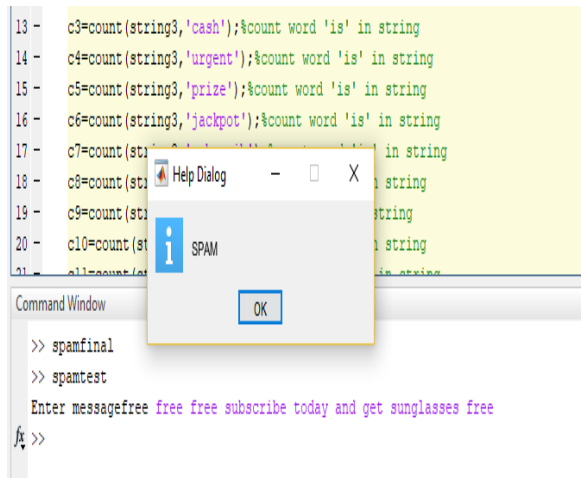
13 - c3=count(string3,'cash');%count word 'is' in string
14 - c4=count(string3,'urgent');%count word 'is' in string
15 - c5=count(string3,'prize');%count word 'is' in string
16 - c6=count(string3,'jackpot');%count word 'is' in string
17 - c7=count(str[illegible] in string
18 - c8=count(str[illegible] string
19 - c9=count(str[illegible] string
20 - c10=count(st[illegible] string
21 - c11=count(st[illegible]

Help Dialog
SPAM
OK

Command Window
>> spamfinal
>> spamtest
Enter messagefree free free subscribe today and get sunglasses free
fx >>